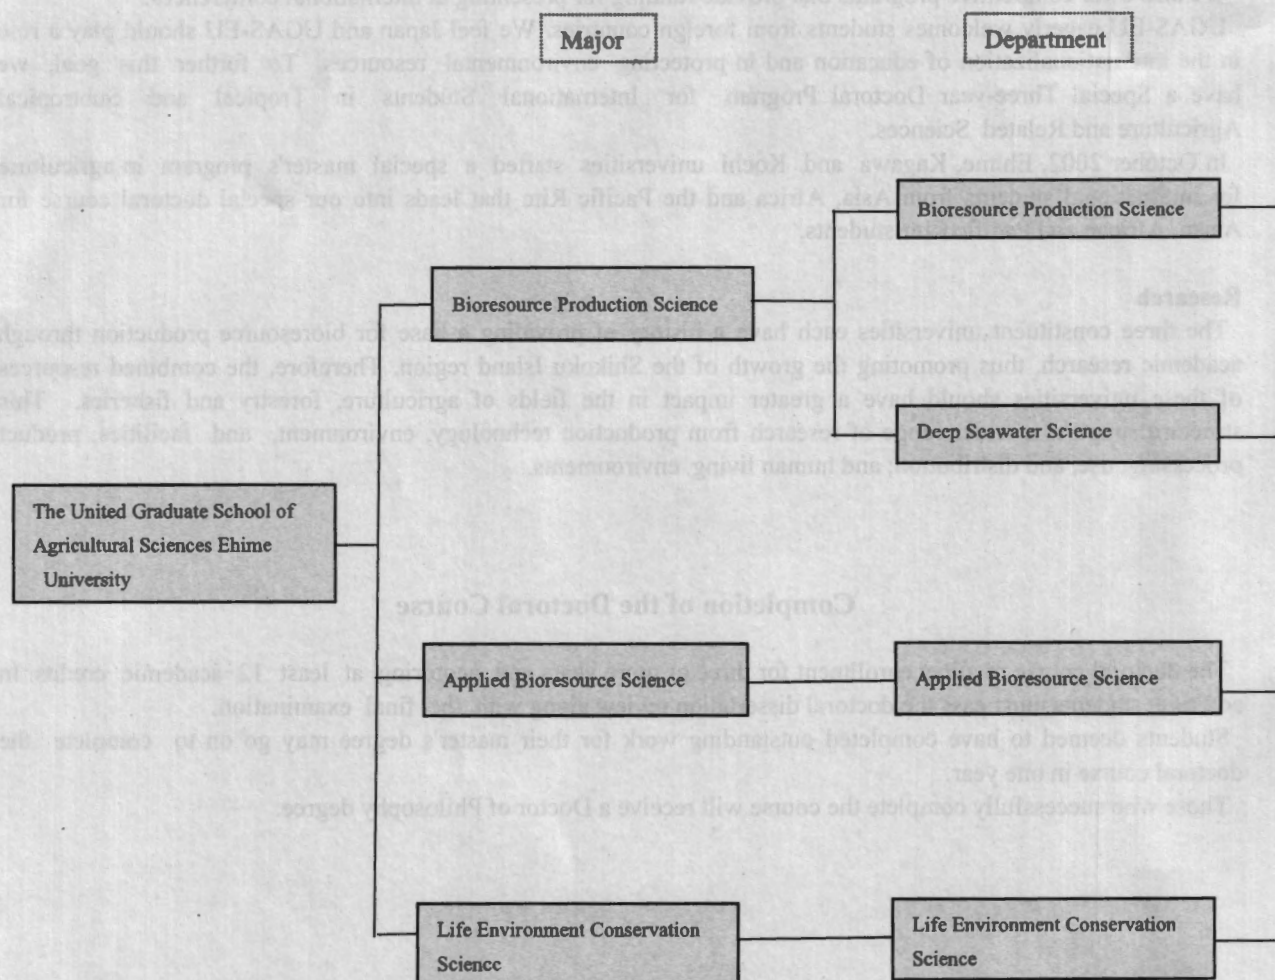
Major

Department

Bioresource Production Science

Bioresource Production Science

Deep Seawater Science

The United Graduate School of Agricultural Sciences Ehime University

Applied Bioresource Science

Applied Bioresource Science

Life Environment Conservation Science

Life Environment Conservation Science